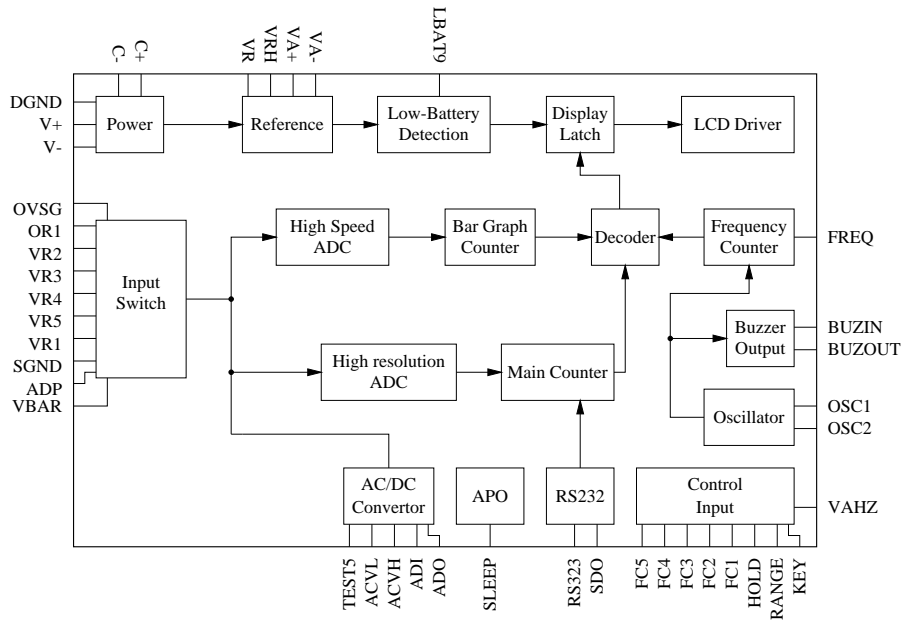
C-
C+
VR
VRH
VA+
VA-
LBAT9
DGND
V+
V-
Power
Reference
Low-Battery Detection
Display Latch
LCD Driver
OVSG
OR1
VR2
VR3
VR4
VR5
VR1
SGND
ADP
VBAR
Input Switch
High Speed ADC
Bar Graph Counter
Decoder
Frequency Counter
FREQ
Buzzer Output
BUZIN
BUZOUT
High resolution ADC
Main Counter
Oscillator
OSC1
OSC2
AC/DC Convertor
APO
RS232
Control Input
VAHZ
TEST5
ACVL
ACVH
ADI
ADO
SLEEP
RS323
SDO
FC5
FC4
FC3
FC2
FC1
HOLD
RANGE
KEY